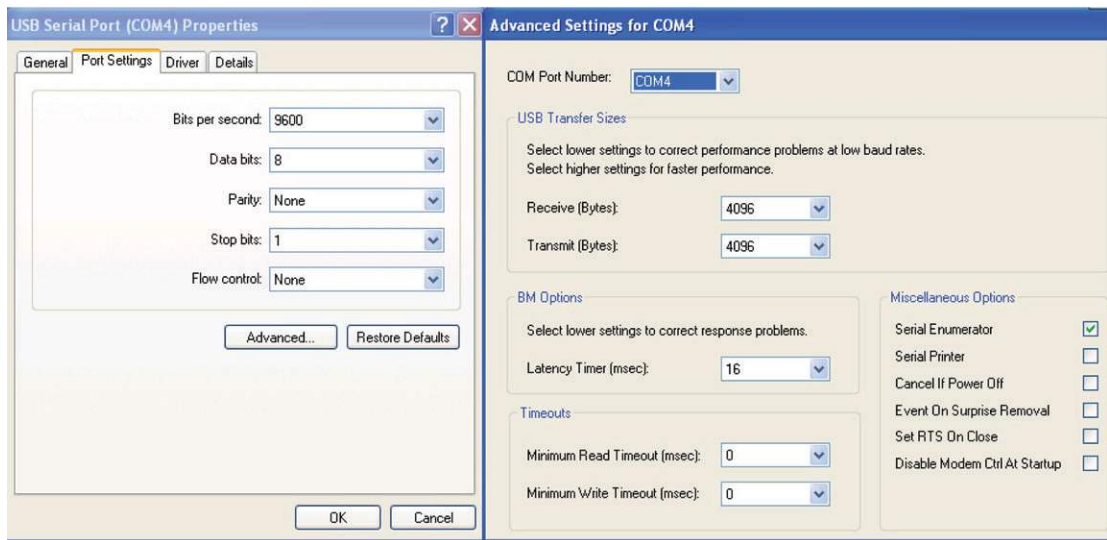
USB Serial Port (COM4) Properties

?

X

General

Port Settings

Driver

Details

Bits per second: 9600

Data bits: 8

Parity: None

Stop bits: 1

Flow control: None

Advanced...

Restore Defaults

OK

Cancel

Advanced Settings for COM4

COM Port Number: COM4

USB Transfer Sizes

Select lower settings to correct performance problems at low baud rates.
Select higher settings for faster performance.

Receive (Bytes): 4096

Transmit (Bytes): 4096

BM Options

Select lower settings to correct response problems.

Latency Timer (msec): 16

Timeouts

Minimum Read Timeout (msec): 0

Minimum Write Timeout (msec): 0

Miscellaneous Options

Serial Enumerator

Serial Printer

Cancel If Power Off

Event On Surprise Removal

Set RTS On Close

Disable Modem Ctrl At Startup